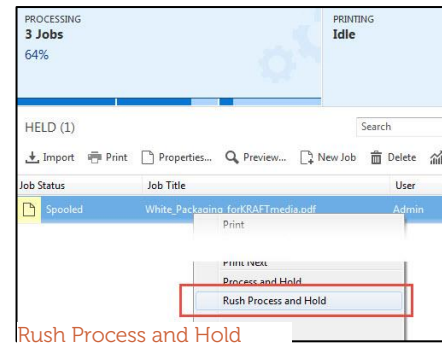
PROCESSING
3 Jobs
64%

PRINTING
Idle

HELD (1)

Search

Import  Print  Properties...  Preview...  New Job  Delete

| Job Status | Job Title | User |
|---|---|---|
| Spooled | White_Packaging_forKRAFTmedia.pdf | Admin |

Print
Print Next
Process and Hold
Rush Process and Hold

Rush Process and Hold